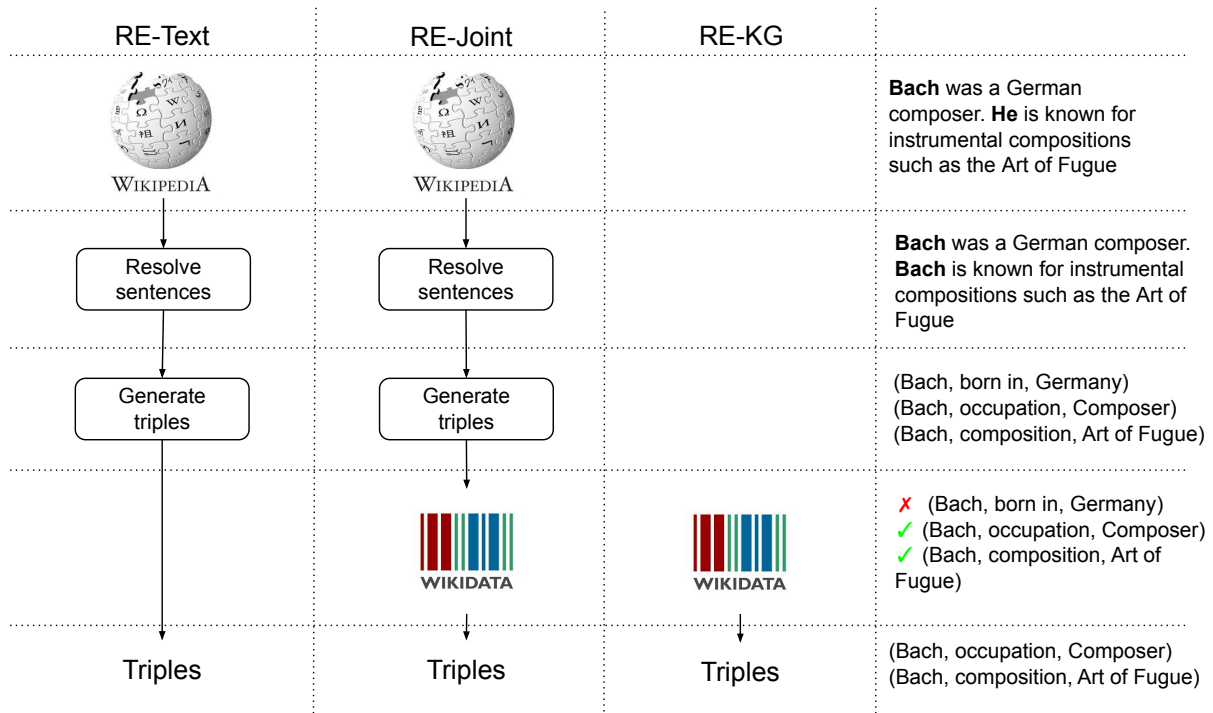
RE-Text

RE-Joint

RE-KG

WIKIPEDIA

WIKIPEDIA

**Bach** was a German composer. **He** is known for instrumental compositions such as the Art of Fugue

Resolve sentences

Resolve sentences

**Bach** was a German composer. **Bach** is known for instrumental compositions such as the Art of Fugue

Generate triples

Generate triples

(Bach, born in, Germany)
(Bach, occupation, Composer)
(Bach, composition, Art of Fugue)

WIKIDATA

WIKIDATA

✗ (Bach, born in, Germany)
✓ (Bach, occupation, Composer)
✓ (Bach, composition, Art of Fugue)

Triples

Triples

Triples

(Bach, occupation, Composer)
(Bach, composition, Art of Fugue)